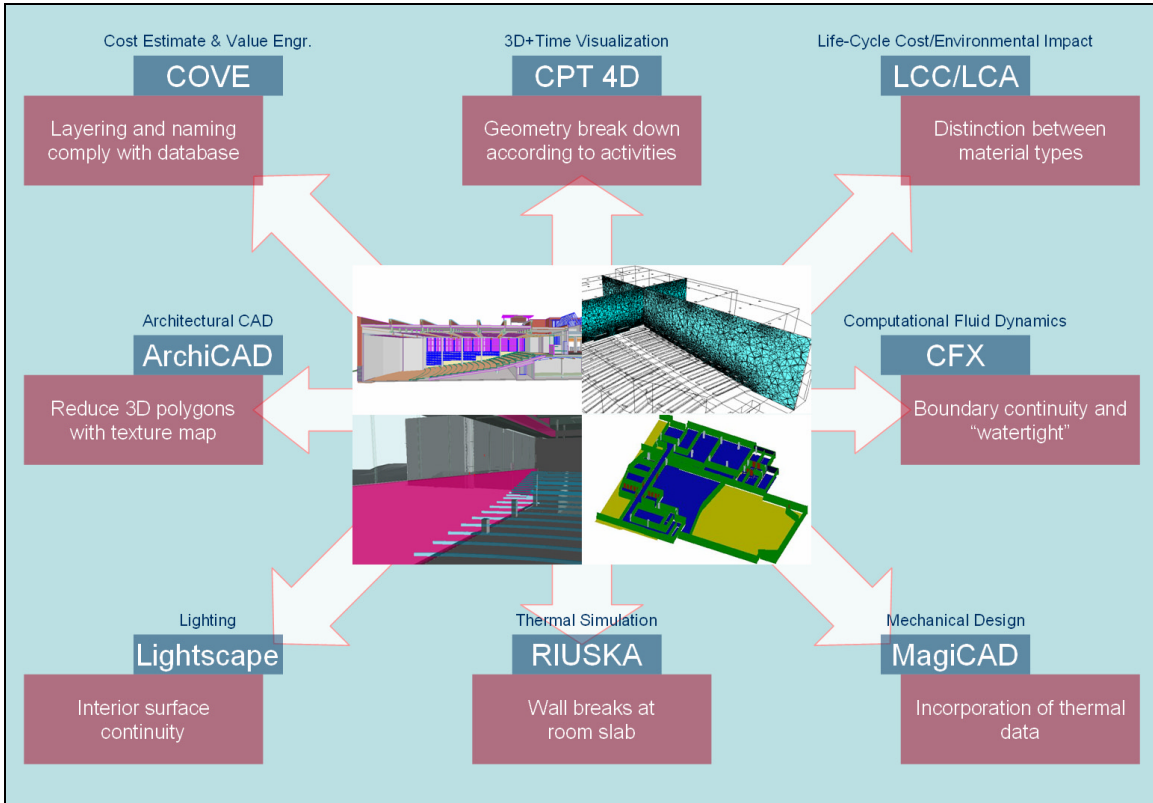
Cost Estimate & Value Engr.
COVE
Layering and naming comply with database

3D+Time Visualization
CPT 4D
Geometry break down according to activities

Life-Cycle Cost/Environmental Impact
LCC/LCA
Distinction between material types

Architectural CAD
ArchiCAD
Reduce 3D polygons with texture map

Computational Fluid Dynamics
CFX
Boundary continuity and "watertight"

Lighting
Lightscape
Interior surface continuity

Thermal Simulation
RIUSKA
Wall breaks at room slab

Mechanical Design
MagiCAD
Incorporation of thermal data